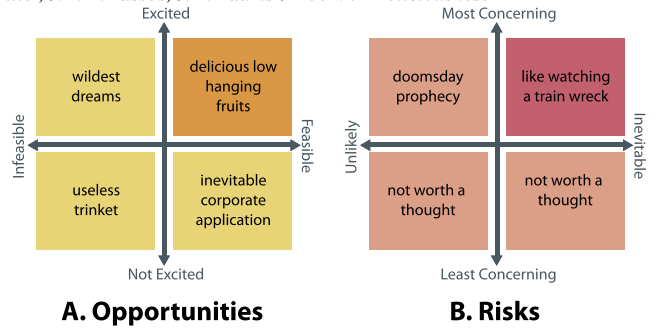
Excited

Infeasible

Feasible

wildest dreams

delicious low hanging fruits

useless trinket

inevitable corporate application

Not Excited

A. Opportunities

Most Concerning

Unlikely

Inevitable

doomsday prophecy

like watching a train wreck

not worth a thought

not worth a thought

Least Concerning

B. Risks